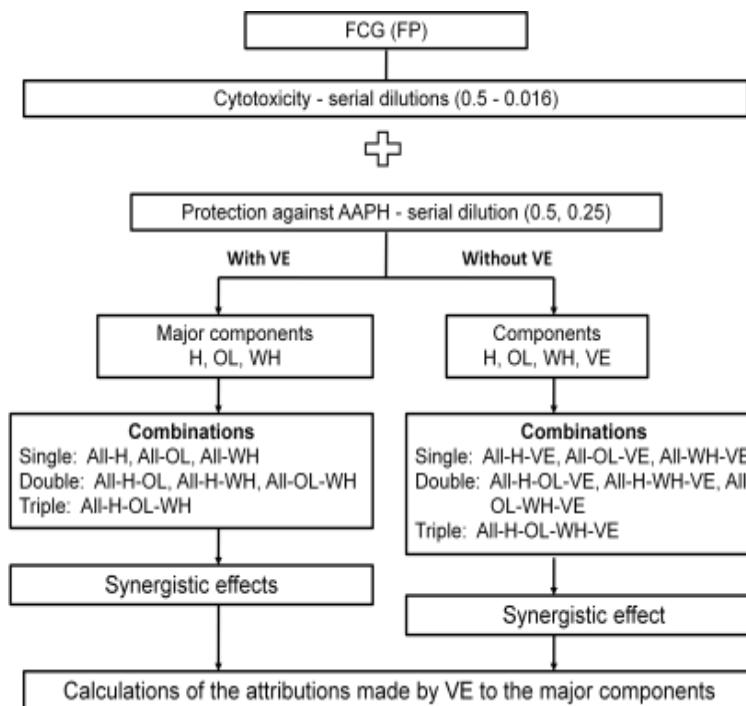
FCG (FP)

Cytotoxicity - serial dilutions (0.5 - 0.016)

Protection against AAPH - serial dilution (0.5, 0.25)

With VE

Without VE

Major components
H, OL, WH

Components
H, OL, WH, VE

**Combinations**
Single: All-H, All-OL, All-WH
Double: All-H-OL, All-H-WH, All-OL-WH
Triple: All-H-OL-WH

**Combinations**
Single: All-H-VE, All-OL-VE, All-WH-VE
Double: All-H-OL-VE, All-H-WH-VE, All-OL-WH-VE
Triple: All-H-OL-WH-VE

Synergistic effects

Synergistic effect

Calculations of the attributions made by VE to the major components